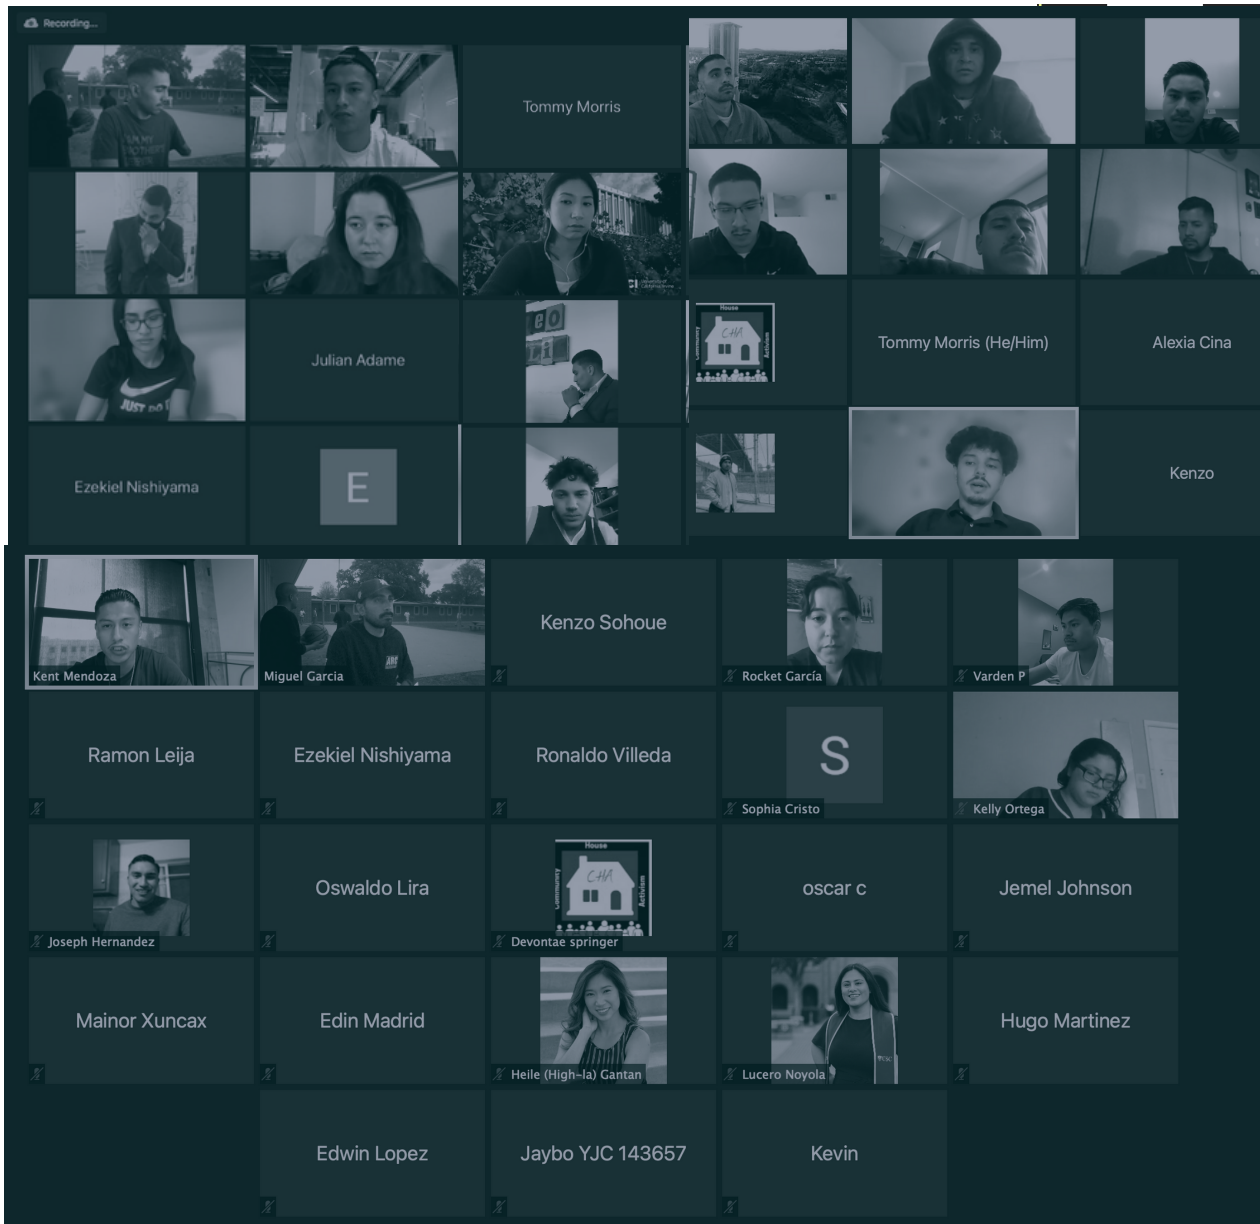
Recording...

Tommy Morris

Julian Adame

Ezekiel Nishiyama

E

Tommy Morris (He/Him)

Alexia Cina

Kenzo

Kent Mendoza

Miguel Garcia

Kenzo Sohoue

Rocket García

Varden P

Ramon Leija

Ezekiel Nishiyama

Ronaldo Villeda

S

Sophia Cristo

Kelly Ortega

Joseph Hernandez

Oswaldo Lira

Devontae springer

oscar c

Jemel Johnson

Mainor Xuncax

Edin Madrid

Heile (High-la) Gantan

Lucero Noyola

Hugo Martinez

Edwin Lopez

Jaybo YJC 143657

Kevin